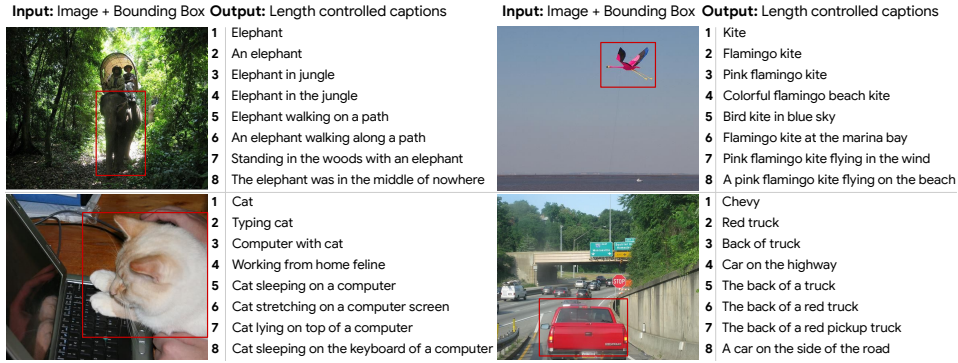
**Input:** Image + Bounding Box **Output:** Length controlled captions

1 Elephant
2 An elephant
3 Elephant in jungle
4 Elephant in the jungle
5 Elephant walking on a path
6 An elephant walking along a path
7 Standing in the woods with an elephant
8 The elephant was in the middle of nowhere

1 Cat
2 Typing cat
3 Computer with cat
4 Working from home feline
5 Cat sleeping on a computer
6 Cat stretching on a computer screen
7 Cat lying on top of a computer
8 Cat sleeping on the keyboard of a computer

**Input:** Image + Bounding Box **Output:** Length controlled captions

1 Kite
2 Flamingo kite
3 Pink flamingo kite
4 Colorful flamingo beach kite
5 Bird kite in blue sky
6 Flamingo kite at the marina bay
7 Pink flamingo kite flying in the wind
8 A pink flamingo kite flying on the beach

1 Chevy
2 Red truck
3 Back of truck
4 Car on the highway
5 The back of a truck
6 The back of a red truck
7 The back of a red pickup truck
8 A car on the side of the road